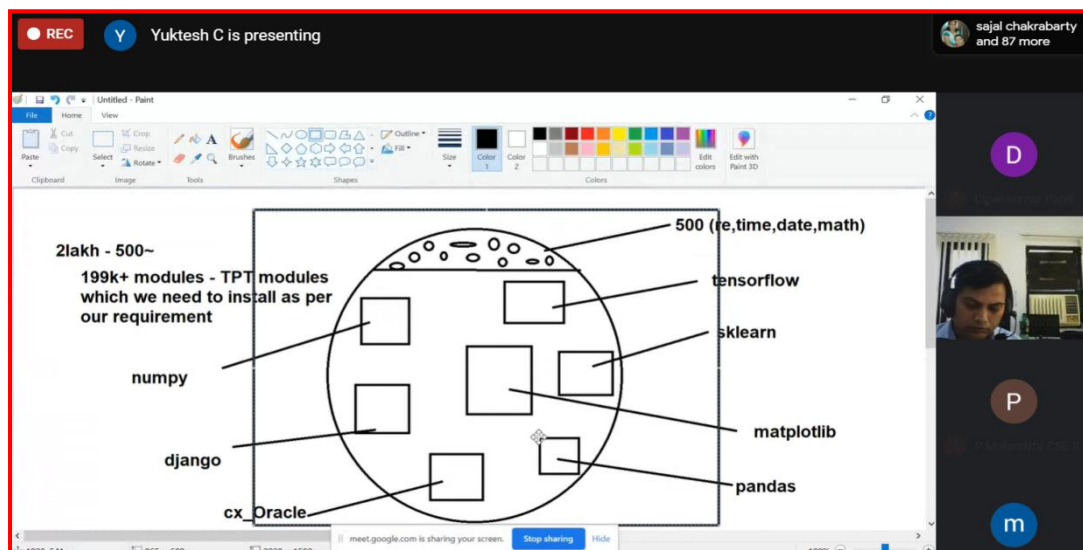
REC

Y Yuktesh C is presenting

sajal chakrabarty and 87 more

Untitled - Paint

File Home View

Paste Cut Copy Clipboard

Select Crop Resize Rotate Image

A Tools

Brushes

Outline Fill Shapes

Size Color 1 Color 2

Edit colors Edit with Paint 3D

Colors

2lakh - 500~

199k+ modules - TPT modules which we need to install as per our requirement

500 (re,time,date,math)

tensorflow

sklearn

numpy

matplotlib

django

pandas

cx_Oracle

D

P

m

meet.google.com is sharing your screen. Stop sharing Hide